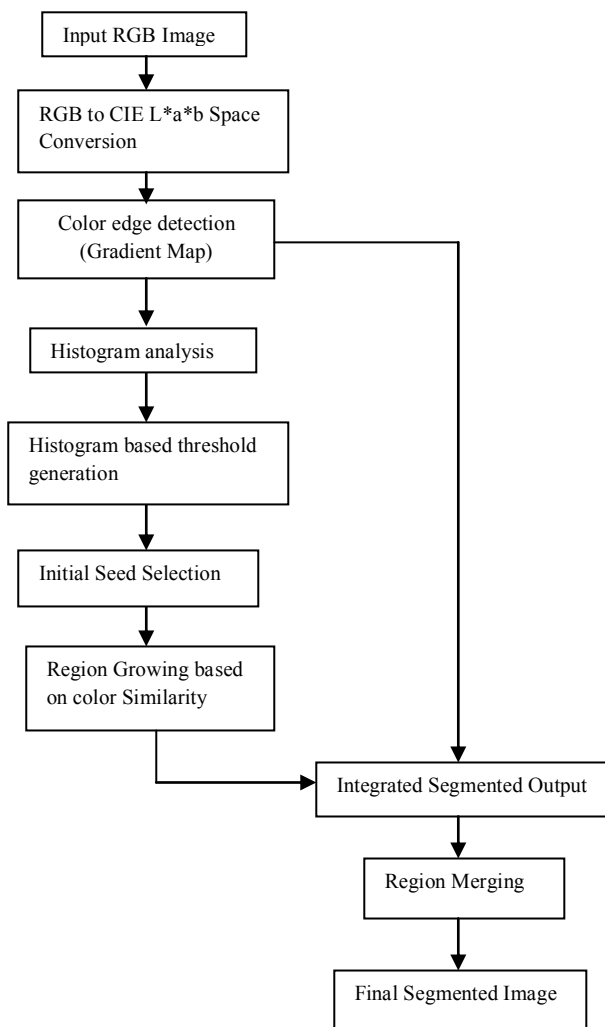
Input RGB Image

RGB to CIE L*a*b Space Conversion

Color edge detection (Gradient Map)

Histogram analysis

Histogram based threshold generation

Initial Seed Selection

Region Growing based on color Similarity

Integrated Segmented Output

Region Merging

Final Segmented Image